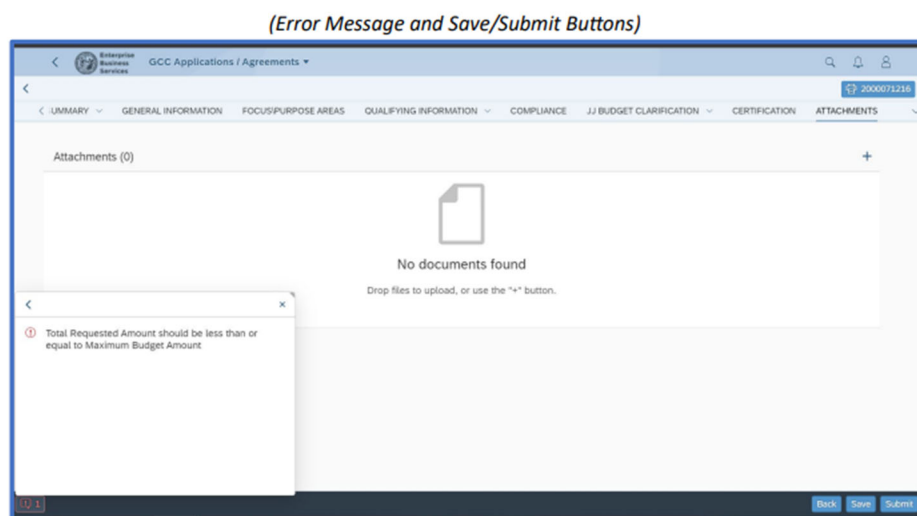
(Error Message and Save/Submit Buttons)

Enterprise Business Services

GCC Applications / Agreements

2000071216

UMMARY GENERAL INFORMATION FOCUS\PURPOSE AREAS QUALIFYING INFORMATION COMPLIANCE JJ BUDGET CLARIFICATION CERTIFICATION ATTACHMENTS

Attachments (0)

+

No documents found

Drop files to upload, or use the "+" button.

Total Requested Amount should be less than or equal to Maximum Budget Amount

1

Back Save Submit